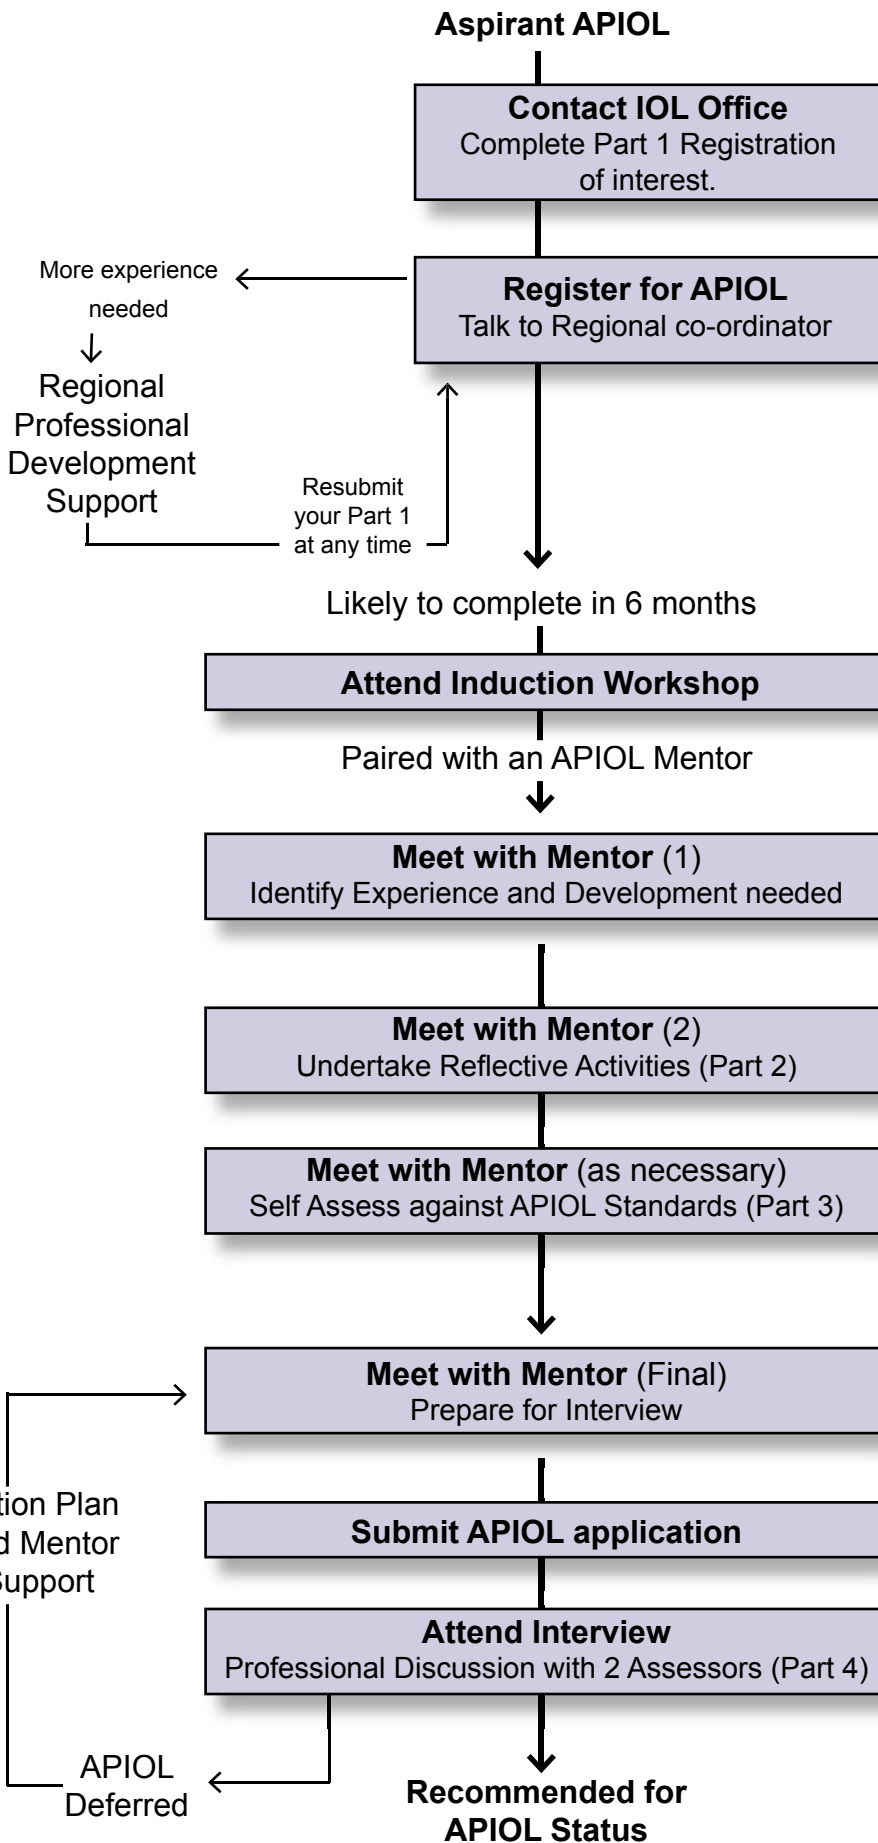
Aspirant APIOL

Contact IOL Office
Complete Part 1 Registration of interest.

More experience needed

Regional Professional Development Support

Register for APIOL
Talk to Regional co-ordinator

Resubmit your Part 1 at any time

Likely to complete in 6 months

Attend Induction Workshop

Paired with an APIOL Mentor

Meet with Mentor (1)
Identify Experience and Development needed

Meet with Mentor (2)
Undertake Reflective Activities (Part 2)

Meet with Mentor (as necessary)
Self Assess against APIOL Standards (Part 3)

Meet with Mentor (Final)
Prepare for Interview

tion Plan
d Mentor
Support

Submit APIOL application

Attend Interview
Professional Discussion with 2 Assessors (Part 4)

APIOL Deferred

Recommended for APIOL Status